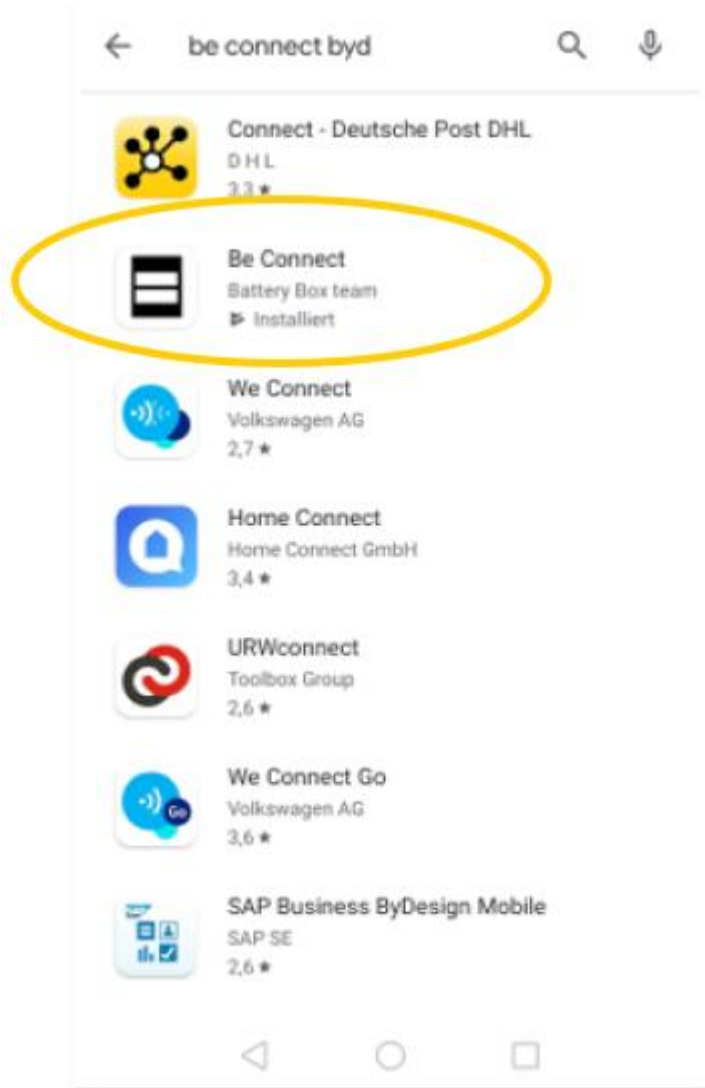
← be connect byd

Connect - Deutsche Post DHL
DHL
3,3 ★

Be Connect
Battery Box team
Installiert

We Connect
Volkswagen AG
2,7 ★

Home Connect
Home Connect GmbH
3,4 ★

URWconnect
Toolbox Group
2,6 ★

We Connect Go
Volkswagen AG
3,6 ★

SAP Business ByDesign Mobile
SAP SE
2,6 ★